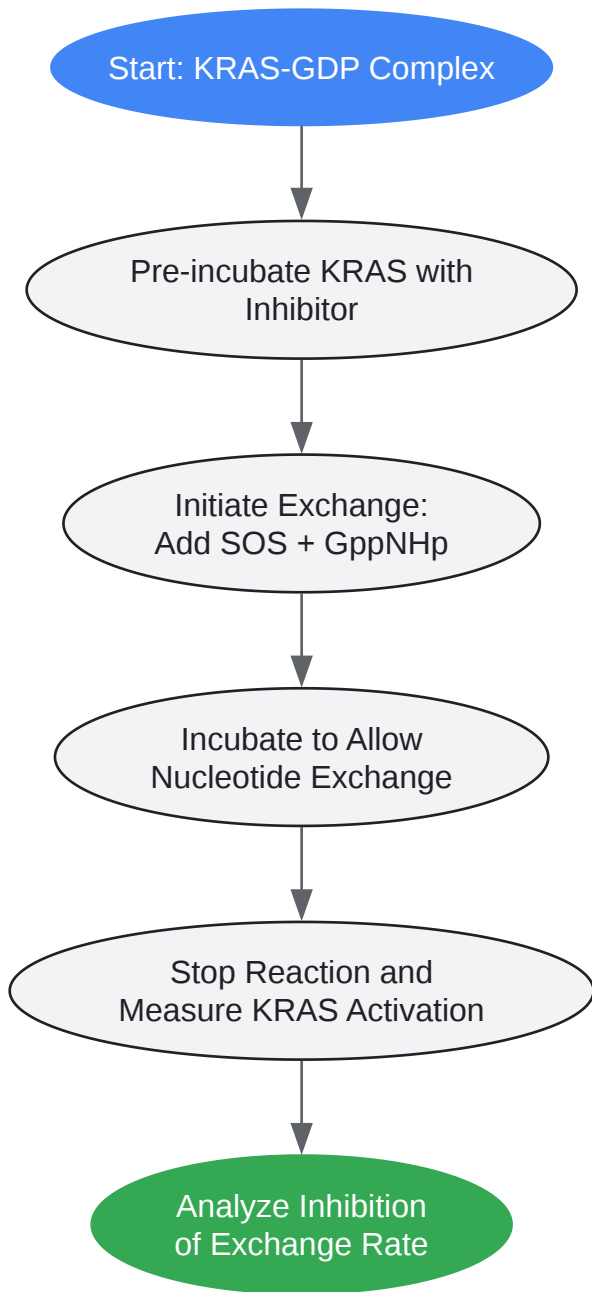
Start: KRAS-GDP Complex

Pre-incubate KRAS with Inhibitor

Initiate Exchange: Add SOS + GppNHp

Incubate to Allow Nucleotide Exchange

Stop Reaction and Measure KRAS Activation

Analyze Inhibition of Exchange Rate